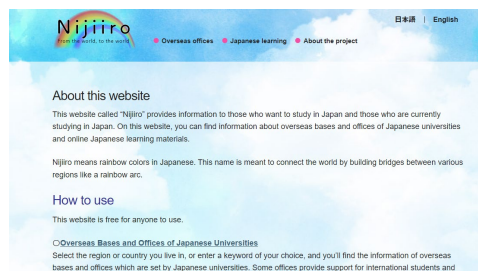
Nijiiro
from the world, to the world

Overseas offices
Japanese learning
About the project

日本語 | English

About this website

This website called "Nijiro" provides information to those who want to study in Japan and those who are currently studying in Japan. On this website, you can find information about overseas bases and offices of Japanese universities and online Japanese learning materials.

Nijiiro means rainbow colors in Japanese. This name is meant to connect the world by building bridges between various regions like a rainbow arc.

How to use

This website is free for anyone to use.

○Overseas Bases and Offices of Japanese Universities
Select the region or country you live in, or enter a keyword of your choice, and you'll find the information of overseas bases and offices which are set by Japanese universities. Some offices provide support for international students and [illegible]